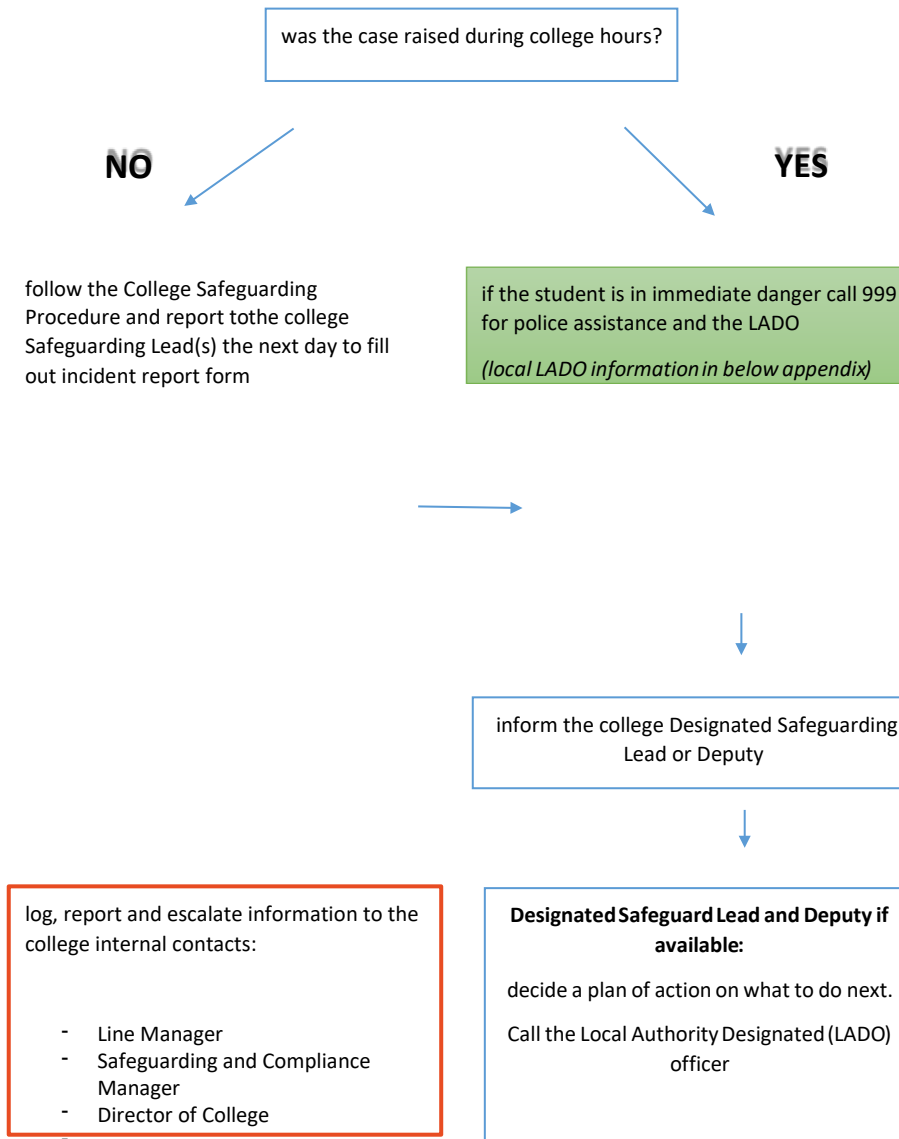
was the case raised during college hours?

NO

YES

follow the College Safeguarding Procedure and report tothe college Safeguarding Lead(s) the next day to fill out incident report form

if the student is in immediate danger call 999 for police assistance and the LADO

(local LADO information in below appendix)

inform the college Designated Safeguarding Lead or Deputy

log, report and escalate information to the college internal contacts:

- Line Manager
- Safeguarding and Compliance Manager
- Director of College

Designated Safeguard Lead and Deputy if available:

decide a plan of action on what to do next.

Call the Local Authority Designated (LADO) officer